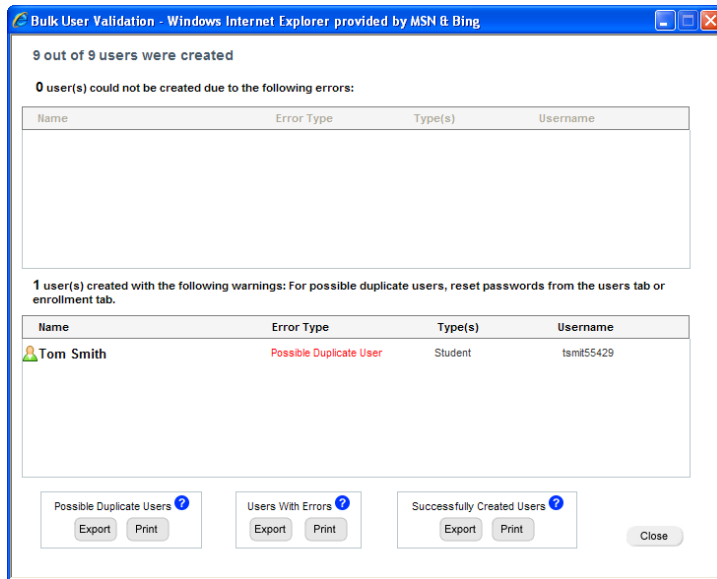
Bulk User Validation - Windows Internet Explorer provided by MSN & Bing

9 out of 9 users were created

0 user(s) could not be created due to the following errors:

| Name | Error Type | Type(s) | Username |
|---|---|---|---|

1 user(s) created with the following warnings: For possible duplicate users, reset passwords from the users tab or enrollment tab.

| Name | Error Type | Type(s) | Username |
|---|---|---|---|
| Tom Smith | Possible Duplicate User | Student | tsmit55429 |

Possible Duplicate Users ?
Export Print

Users With Errors ?
Export Print

Successfully Created Users ?
Export Print

Close